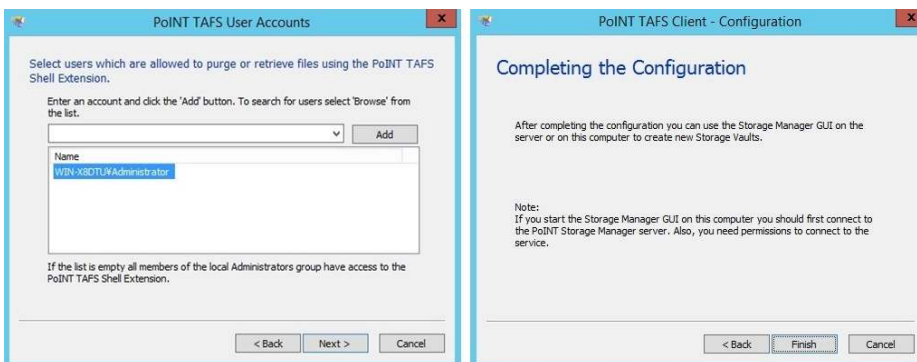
PoINT TAFS User Accounts

Select users which are allowed to purge or retrieve files using the PoINT TAFS Shell Extension.

Enter an account and click the 'Add' button. To search for users select 'Browse' from the list.

Add

Name

WIN-X8DTU¥Administrator

If the list is empty all members of the local Administrators group have access to the PoINT TAFS Shell Extension.

< Back Next > Cancel

PoINT TAFS Client - Configuration

Completing the Configuration

After completing the configuration you can use the Storage Manager GUI on the server or on this computer to create new Storage Vaults.

Note:
If you start the Storage Manager GUI on this computer you should first connect to the PoINT Storage Manager server. Also, you need permissions to connect to the service.

< Back Finish Cancel